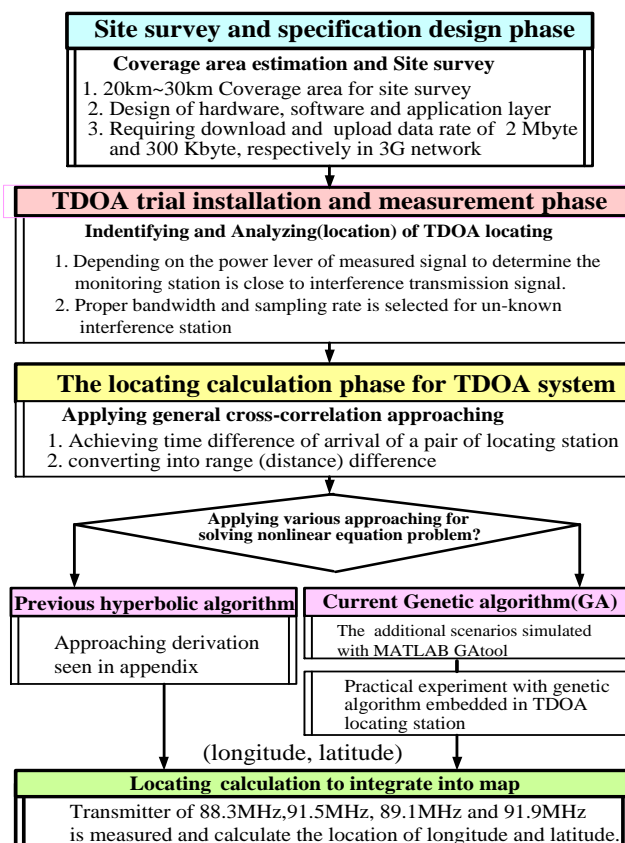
Site survey and specification design phase

Coverage area estimation and Site survey

1. 20km~30km Coverage area for site survey
2. Design of hardware, software and application layer
3. Requiring download and upload data rate of 2 Mbyte and 300 Kbyte, respectively in 3G network

TDOA trial installation and measurement phase

Indentifying and Analyzing(location) of TDOA locating

1. Depending on the power lever of measured signal to determine the monitoring station is close to interference transmission signal.
2. Proper bandwidth and sampling rate is selected for un-known interference station

The locating calculation phase for TDOA system

Applying general cross-correlation approaching

1. Achieving time difference of arrival of a pair of locating station
2. converting into range (distance) difference

Applying various approaching for solving nonlinear equation problem?

Previous hyperbolic algorithm

Approaching derivation seen in appendix

Current Genetic algorithm(GA)

The additional scenarios simulated with MATLAB GAtool

Practical experiment with genetic algorithm embedded in TDOA locating station

(longitude, latitude)

Locating calculation to integrate into map

Transmitter of 88.3MHz,91.5MHz, 89.1MHz and 91.9MHz is measured and calculate the location of longitude and latitude.